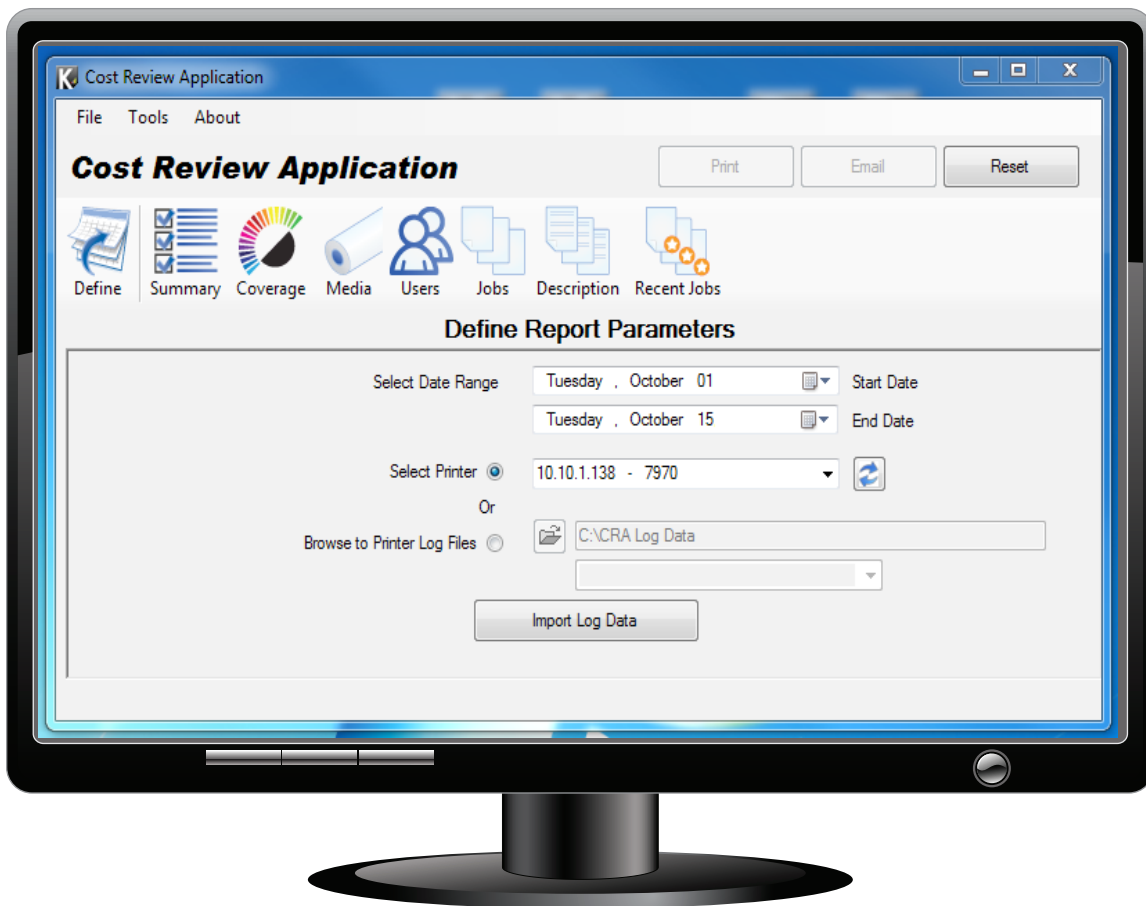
Cost Review Application

File Tools About

Cost Review Application

Print Email Reset

Define Summary Coverage Media Users Jobs Description Recent Jobs

Define Report Parameters

Select Date Range Tuesday , October 01 Start Date

Tuesday , October 15 End Date

Select Printer 10.10.1.138 - 7970

Or

Browse to Printer Log Files C:\CRA Log Data

Import Log Data